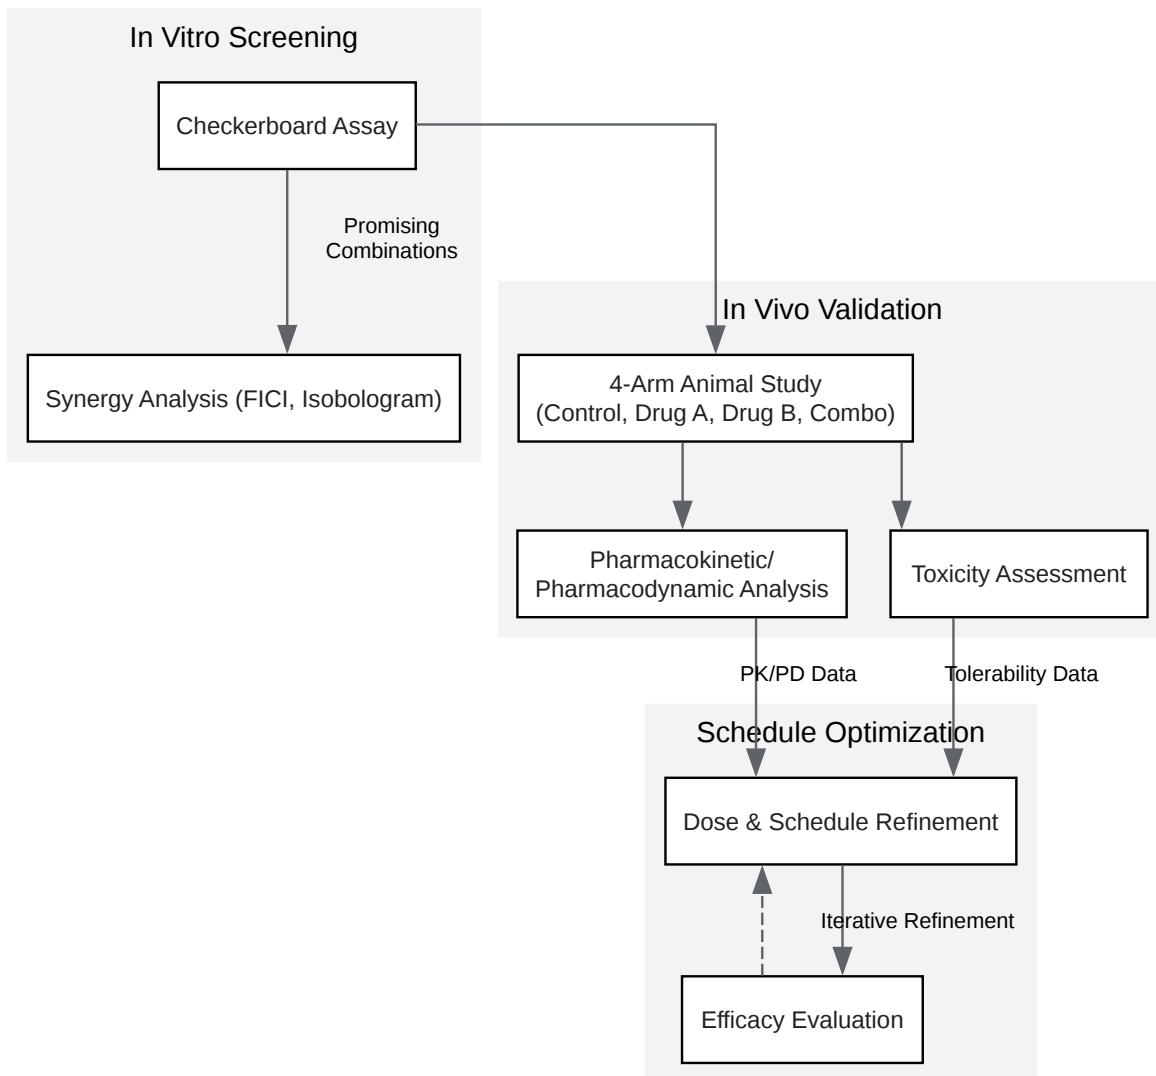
In Vitro Screening

Checkerboard Assay

Promising Combinations

Synergy Analysis (FICI, Isobologram)

In Vivo Validation

4-Arm Animal Study (Control, Drug A, Drug B, Combo)

Pharmacokinetic/ Pharmacodynamic Analysis

Toxicity Assessment

PK/PD Data

Tolerability Data

Schedule Optimization

Dose & Schedule Refinement

Iterative Refinement

Efficacy Evaluation